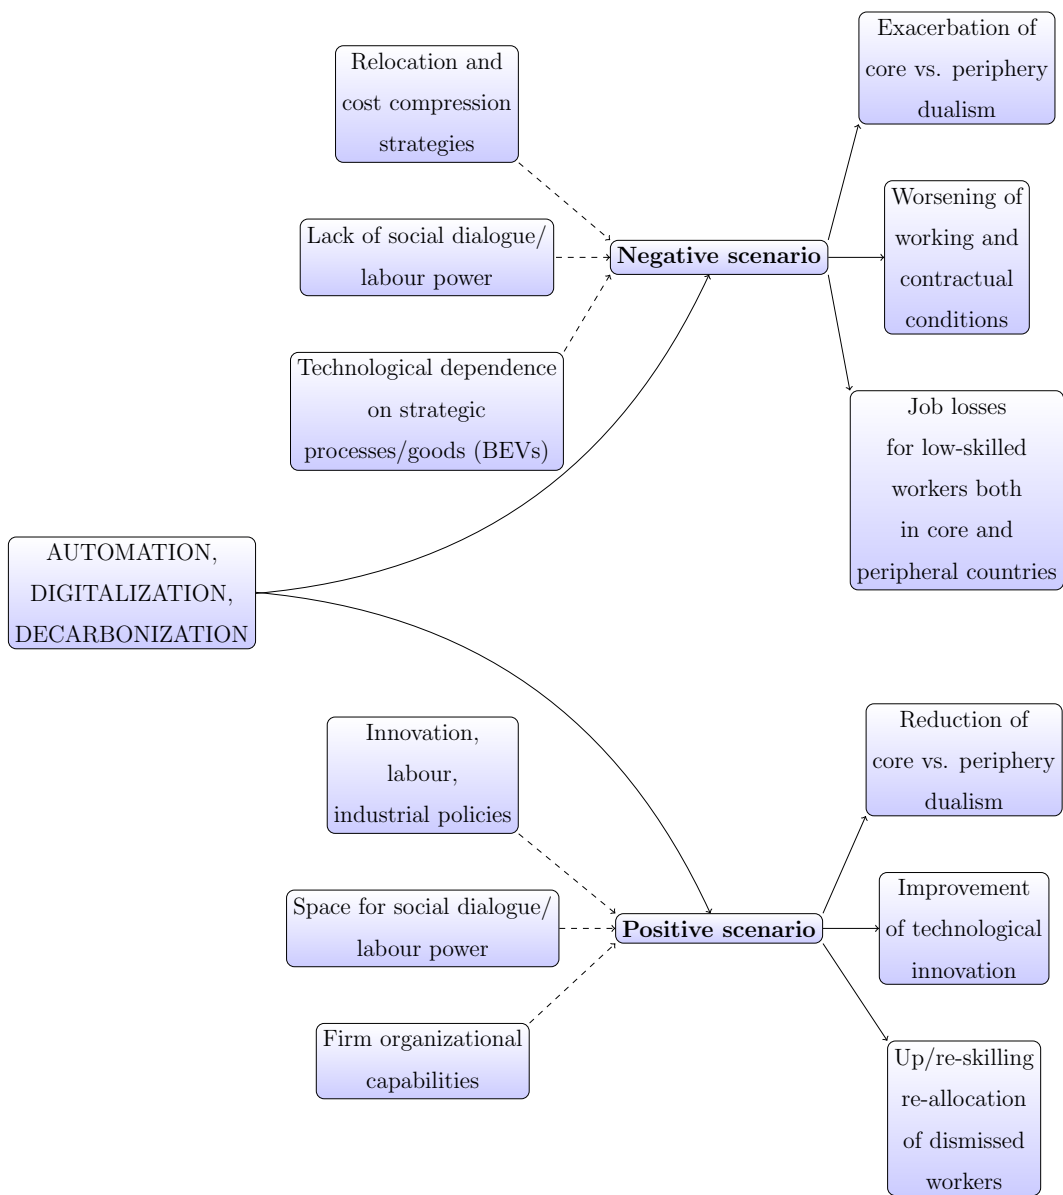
Relocation and cost compression strategies

Lack of social dialogue/ labour power

Technological dependence on strategic processes/goods (BEVs)

Negative scenario

Exacerbation of core vs. periphery dualism

Worsening of working and contractual conditions

Job losses for low-skilled workers both in core and peripheral countries

AUTOMATION, DIGITALIZATION, DECARBONIZATION

Innovation, labour, industrial policies

Space for social dialogue/ labour power

Firm organizational capabilities

Positive scenario

Reduction of core vs. periphery dualism

Improvement of technological innovation

Up/re-skilling re-allocation of dismissed workers